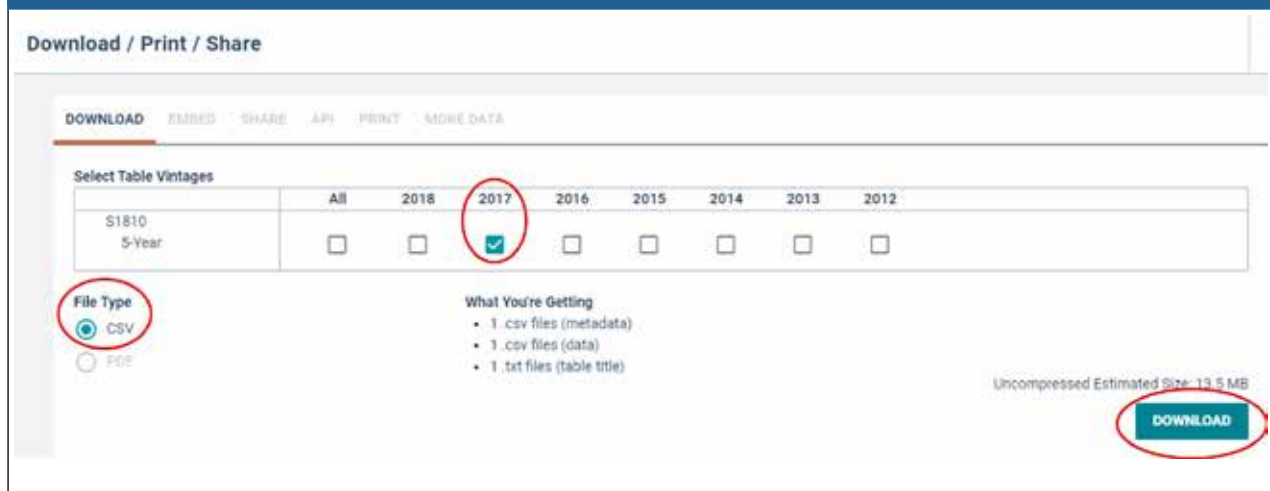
Download / Print / Share

DOWNLOAD EMBED SHARE API PRINT MORE DATA

Select Table Vintages

| | All | 2018 | 2017 | 2016 | 2015 | 2014 | 2013 | 2012 |
|---|---|---|---|---|---|---|---|---|
| S1810 5-Year | ☐ | ☐ | ☑ | ☐ | ☐ | ☐ | ☐ | ☐ |

File Type
CSV
PDF

What You're Getting
• 1 .csv files (metadata)
• 1 .csv files (data)
• 1 .txt files (table title)

Uncompressed Estimated Size: 13.5 MB

DOWNLOAD